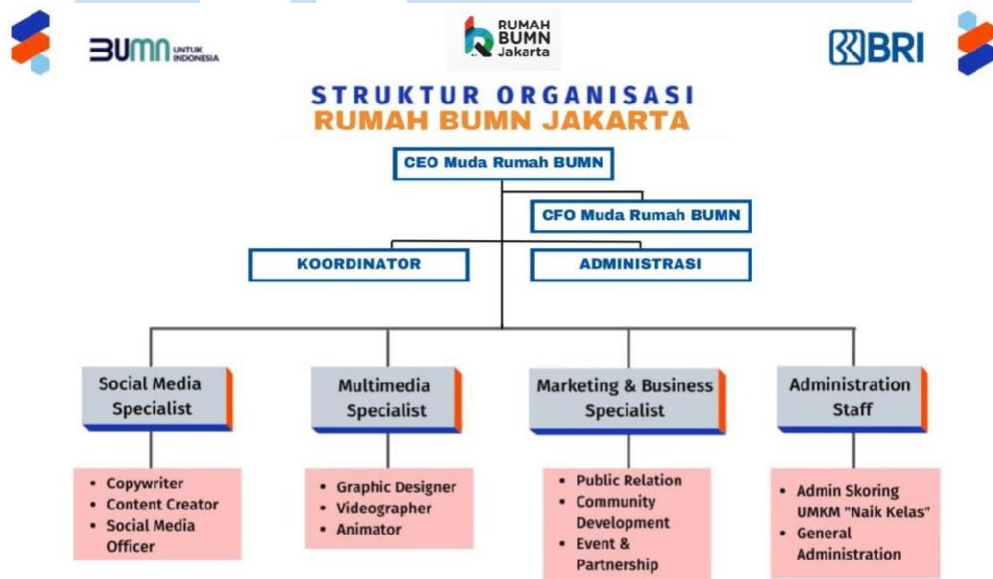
BUMN UNTUK INDONESIA

RUMAH BUMN Jakarta

BRI

STRUKTUR ORGANISASI
RUMAH BUMN JAKARTA

CEO Muda Rumah BUMN

CFO Muda Rumah BUMN

KOORDINATOR

ADMINISTRASI

Social Media Specialist

- Copywriter
- Content Creator
- Social Media Officer

Multimedia Specialist

- Graphic Designer
- Videographer
- Animator

Marketing & Business Specialist

- Public Relation
- Community Development
- Event & Partnership

Administration Staff

- Admin Skoring UMKM "Naik Kelas"
- General Administration